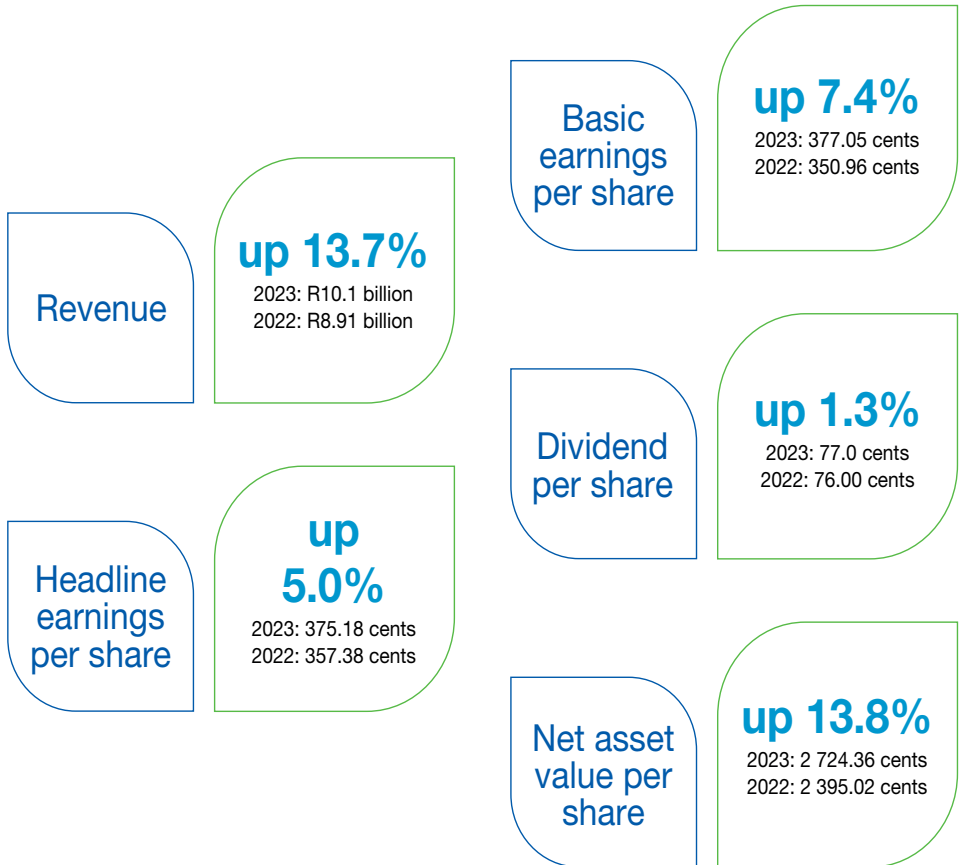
Revenue

up 13.7%
2023: R10.1 billion
2022: R8.91 billion

Headline earnings per share

up 5.0%
2023: 375.18 cents
2022: 357.38 cents

Basic earnings per share

up 7.4%
2023: 377.05 cents
2022: 350.96 cents

Dividend per share

up 1.3%
2023: 77.0 cents
2022: 76.00 cents

Net asset value per share

up 13.8%
2023: 2 724.36 cents
2022: 2 395.02 cents